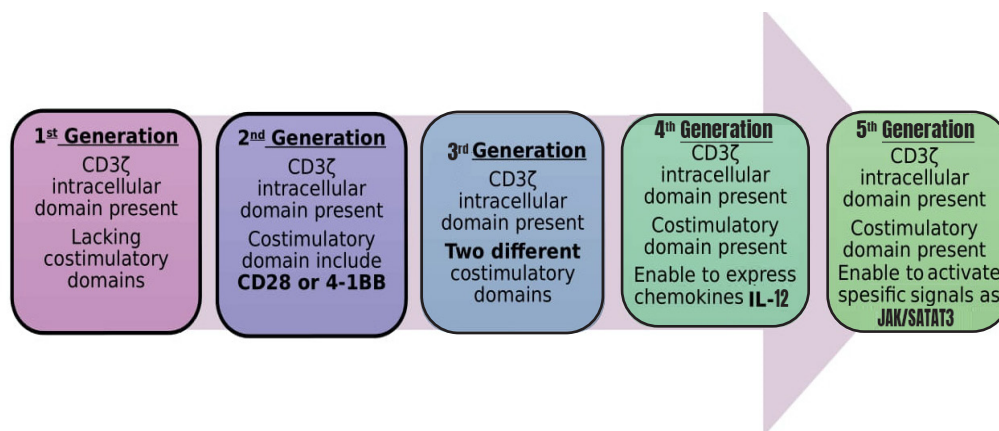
1$^{st}$ Generation
CD3ζ intracellular domain present
Lacking costimulatory domains

2$^{nd}$ Generation
CD3ζ intracellular domain present
Costimulatory domain include CD28 or 4-1BB

3$^{rd}$ Generation
CD3ζ intracellular domain present
Two different costimulatory domains

4$^{th}$ Generation
CD3ζ intracellular domain present
Costimulatory domain present
Enable to express chemokines IL-12

5$^{th}$ Generation
CD3ζ intracellular domain present
Costimulatory domain present
Enable to activate spesific signals as JAK/SATAT3